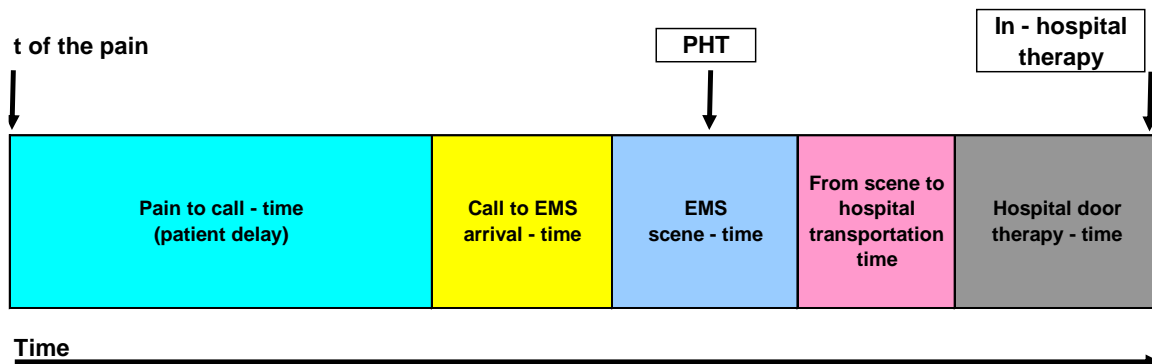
t of the pain

PHT

In - hospital therapy

Pain to call - time (patient delay)

Call to EMS arrival - time

EMS scene - time

From scene to hospital transportation time

Hospital door therapy - time

Time